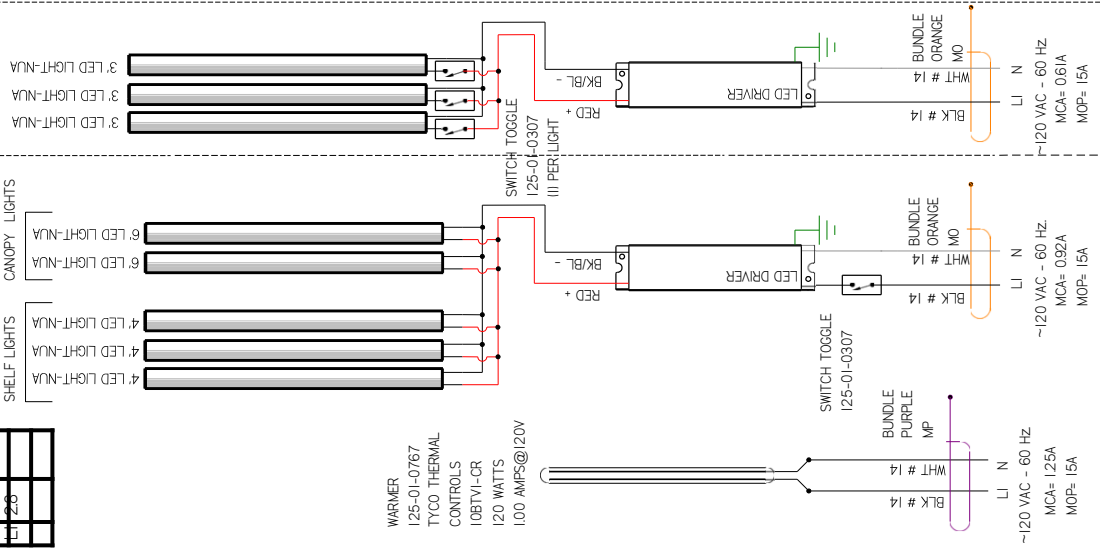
3' LED LIGHT-NUA
3' LED LIGHT-NUA
3' LED LIGHT-NUA

BK/BL -
RED +

LED DRIVER

BUNDLE
ORANGE
MO

WHT # 14
BLK # 14

N
L1

~120 VAC - 60 Hz
MCA= 0.61A
MOP= 15A

SWITCH TOGGLE
125-01-0307
(1) PER LIGHT

CANOPY LIGHTS
6' LED LIGHT-NUA
6' LED LIGHT-NUA

SHELF LIGHTS
4' LED LIGHT-NUA
4' LED LIGHT-NUA
4' LED LIGHT-NUA

BK/BL -
RED +

LED DRIVER

BUNDLE
ORANGE
MO

WHT # 14
BLK # 14

N
L1

~120 VAC - 60 Hz.
MCA= 0.92A
MOP= 15A

SWITCH TOGGLE
125-01-0307

WARMER
125-01-0767
TYCO THERMAL
CONTROLS
10BTV1-CR
120 WATTS
1.00 AMPS@120V

BUNDLE
PURPLE
MP

WHT # 14
BLK # 14

N
L1

~120 VAC - 60 Hz
MCA= 1.25A
MOP= 15A

L1
2.0